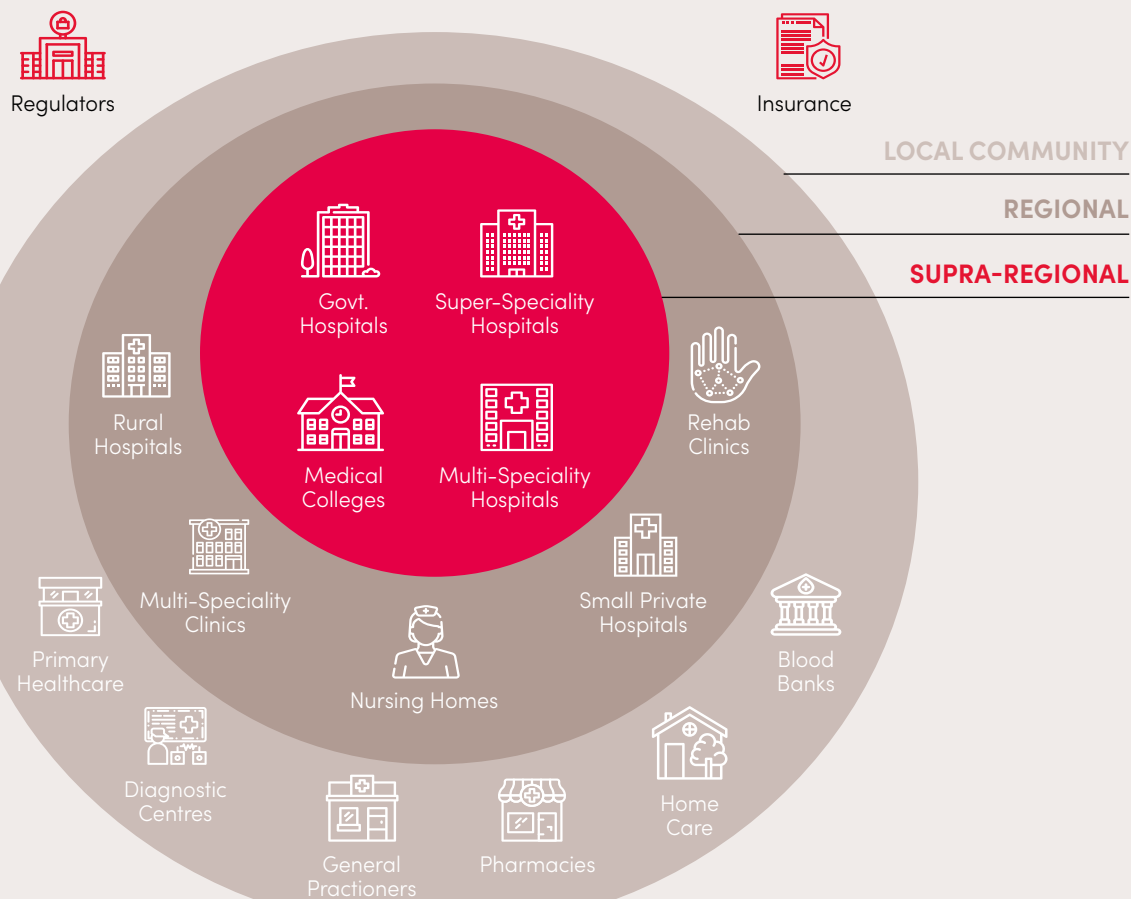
Regulators

Insurance

LOCAL COMMUNITY

REGIONAL

SUPRA-REGIONAL

Govt. Hospitals

Super-Speciality Hospitals

Medical Colleges

Multi-Speciality Hospitals

Rural Hospitals

Rehab Clinics

Multi-Speciality Clinics

Small Private Hospitals

Nursing Homes

Primary Healthcare

Blood Banks

Diagnostic Centres

Home Care

General Practioners

Pharmacies